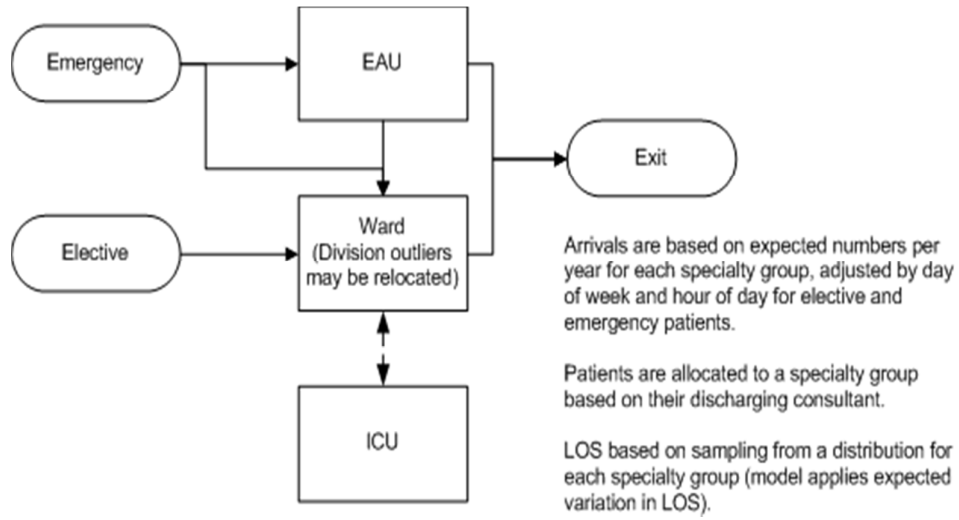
Emergency

EAU

Exit

Elective

Ward (Division outliers may be relocated)

ICU

Arrivals are based on expected numbers per year for each specialty group, adjusted by day of week and hour of day for elective and emergency patients.

Patients are allocated to a specialty group based on their discharging consultant.

LOS based on sampling from a distribution for each specialty group (model applies expected variation in LOS).